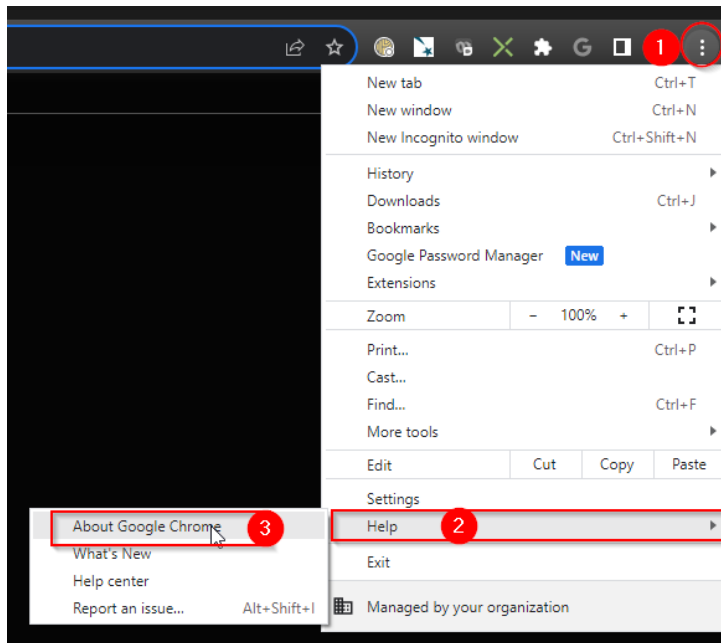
1

New tab Ctrl+T
New window Ctrl+N
New Incognito window Ctrl+Shift+N

History
Downloads Ctrl+J
Bookmarks
Google Password Manager New
Extensions

Zoom − 100% +

Print... Ctrl+P
Cast...
Find... Ctrl+F
More tools

Edit Cut Copy Paste

Settings
Help 2
Exit

Managed by your organization

About Google Chrome 3
What's New
Help center
Report an issue... Alt+Shift+I